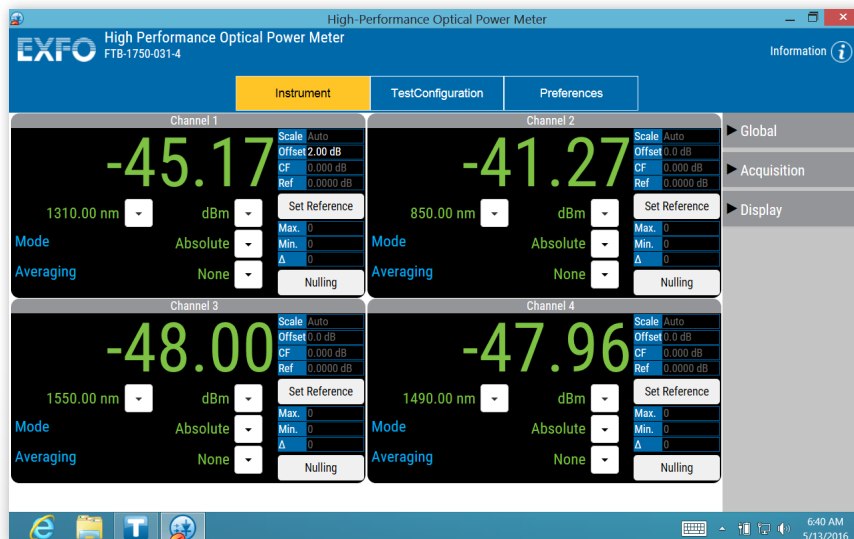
High-Performance Optical Power Meter

EXFO High Performance Optical Power Meter
FTB-1750-031-4

Information

Instrument | TestConfiguration | Preferences

Channel 1
-45.17
Scale Auto
Offset 2.00 dB
CF 0.000 dB
Ref 0.0000 dB
1310.00 nm dBm
Set Reference
Mode Absolute
Max. 0
Min. 0
Δ 0
Averaging None
Nulling

Channel 2
-41.27
Scale Auto
Offset 0.0 dB
CF 0.000 dB
Ref 0.0000 dB
850.00 nm dBm
Set Reference
Mode Absolute
Max. 0
Min. 0
Δ 0
Averaging None
Nulling

Channel 3
-48.00
Scale Auto
Offset 0.0 dB
CF 0.000 dB
Ref 0.0000 dB
1550.00 nm dBm
Set Reference
Mode Absolute
Max. 0
Min. 0
Δ 0
Averaging None
Nulling

Channel 4
-47.96
Scale Auto
Offset 0.0 dB
CF 0.000 dB
Ref 0.0000 dB
1490.00 nm dBm
Set Reference
Mode Absolute
Max. 0
Min. 0
Δ 0
Averaging None
Nulling

Global
Acquisition
Display

6:40 AM
5/13/2016